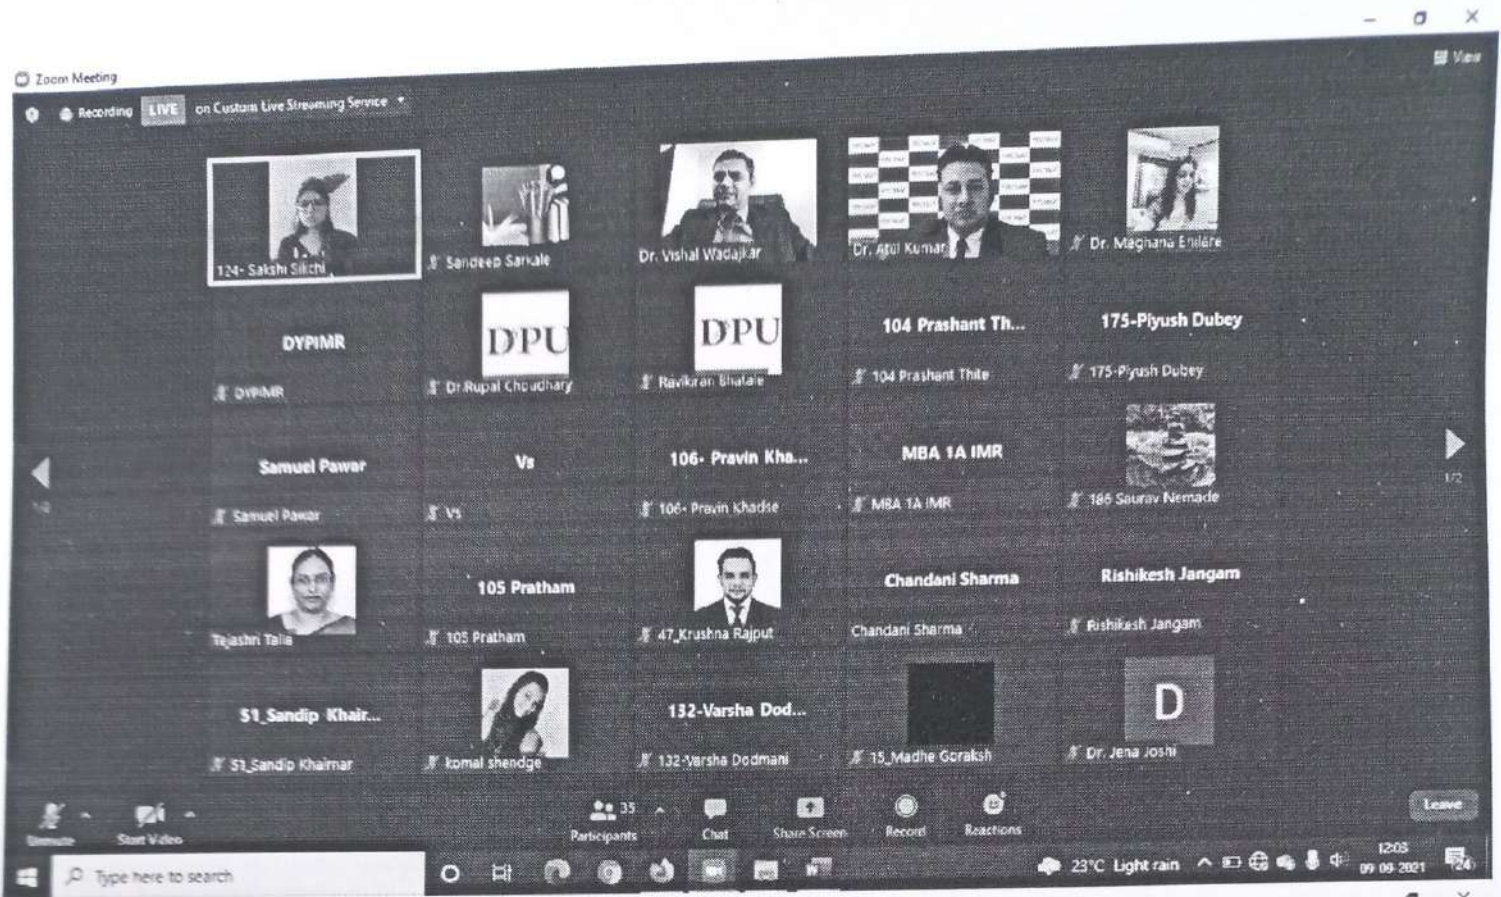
Zoom Meeting

View

Recording LIVE on Custom Live Streaming Service

124- Sakshi Sikchi

Sandeep Sarkale

Dr. Vishal Wadajkar

Dr. Atul Kumar

Dr. Meghana Enlare

DYPIMR

DYPIMR

DPU

Dr.Rupal Choudhary

DPU

Ravikiran Bhalale

104 Prashant Th...

104 Prashant Thite

175-Piyush Dubey

175-Piyush Dubey

1/2

Samuel Pawar

Samuel Pawar

Vs

VS

106- Pravin Kha...

106- Pravin Khadse

MBA 1A IMR

MBA 1A IMR

186 Saurav Nemade

1/2

Tejashri Talia

105 Pratham

105 Pratham

47_Krushna Rajput

Chandani Sharma

Chandani Sharma

Rishikesh Jangam

Rishikesh Jangam

51_Sandip Khair...

51_Sandip Khairnar

komal shendge

132-Varsha Dod...

132-Varsha Dodmani

15_Madhe Goraksh

D

Dr. Jena Joshi

Unmute

Start Video

35

Participants

Chat

Share Screen

Record

Reactions

Leave

Type here to search

23°C Light rain

12:08
09-09-2021

24